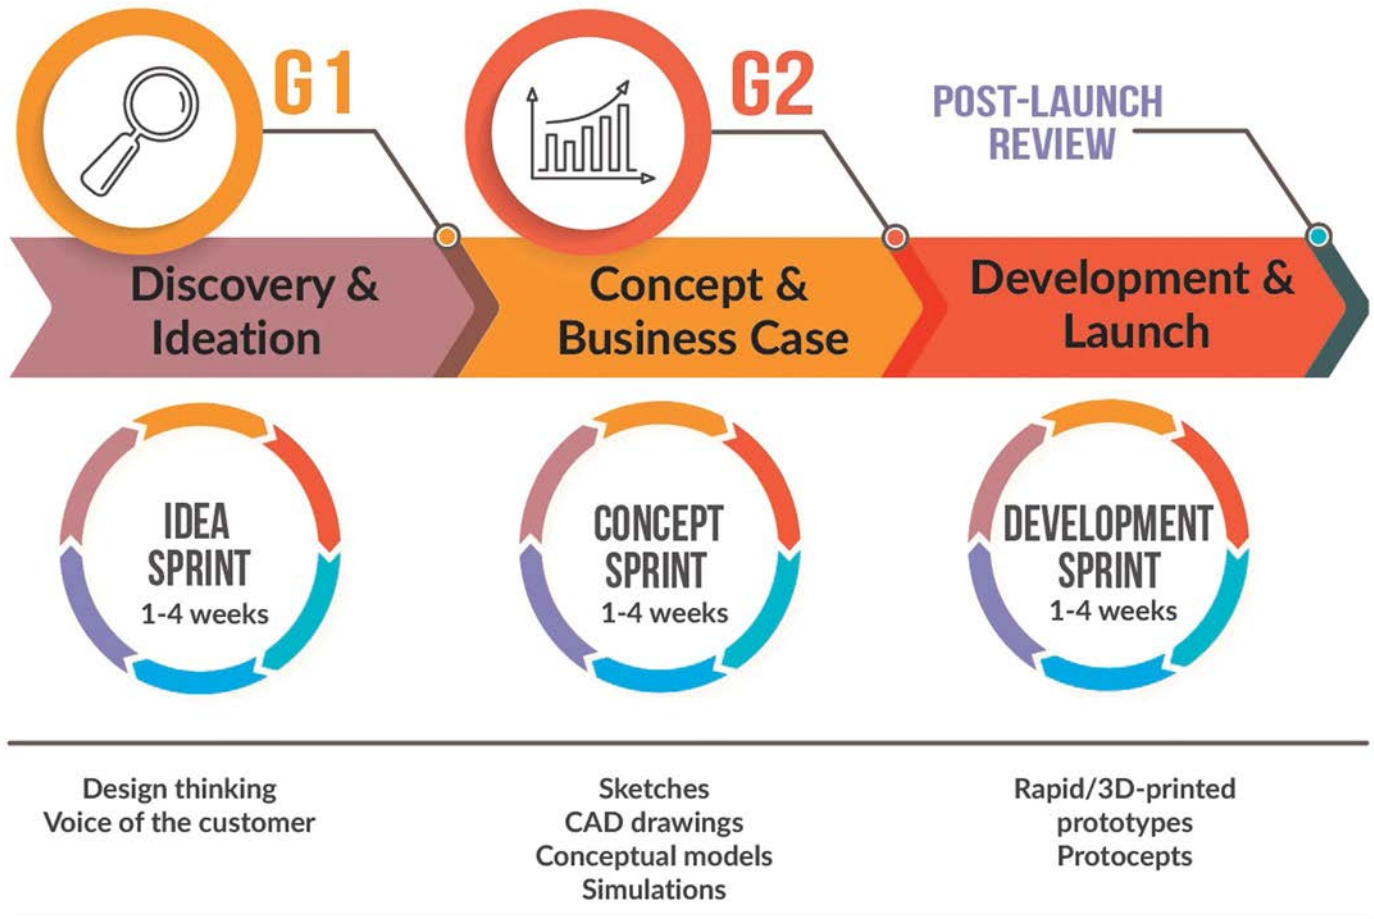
G1

G2

POST-LAUNCH REVIEW

Discovery & Ideation

Concept & Business Case

Development & Launch

IDEA SPRINT
1-4 weeks

CONCEPT SPRINT
1-4 weeks

DEVELOPMENT SPRINT
1-4 weeks

Design thinking
Voice of the customer

Sketches
CAD drawings
Conceptual models
Simulations

Rapid/3D-printed prototypes
Protocepts